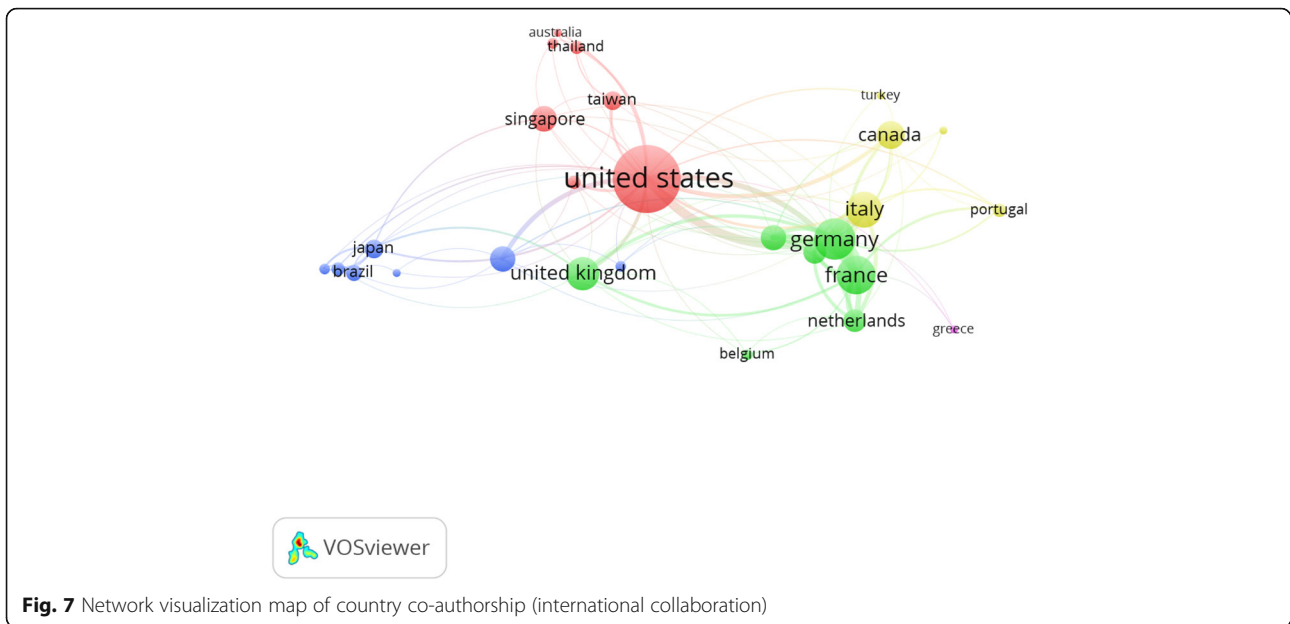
australia
thailand
taiwan
singapore
turkey
canada
united states
italy
portugal
germany
japan
brazil
united kingdom
france
netherlands
greece
belgium

VOSviewer

**Fig. 7** Network visualization map of country co-authorship (international collaboration)